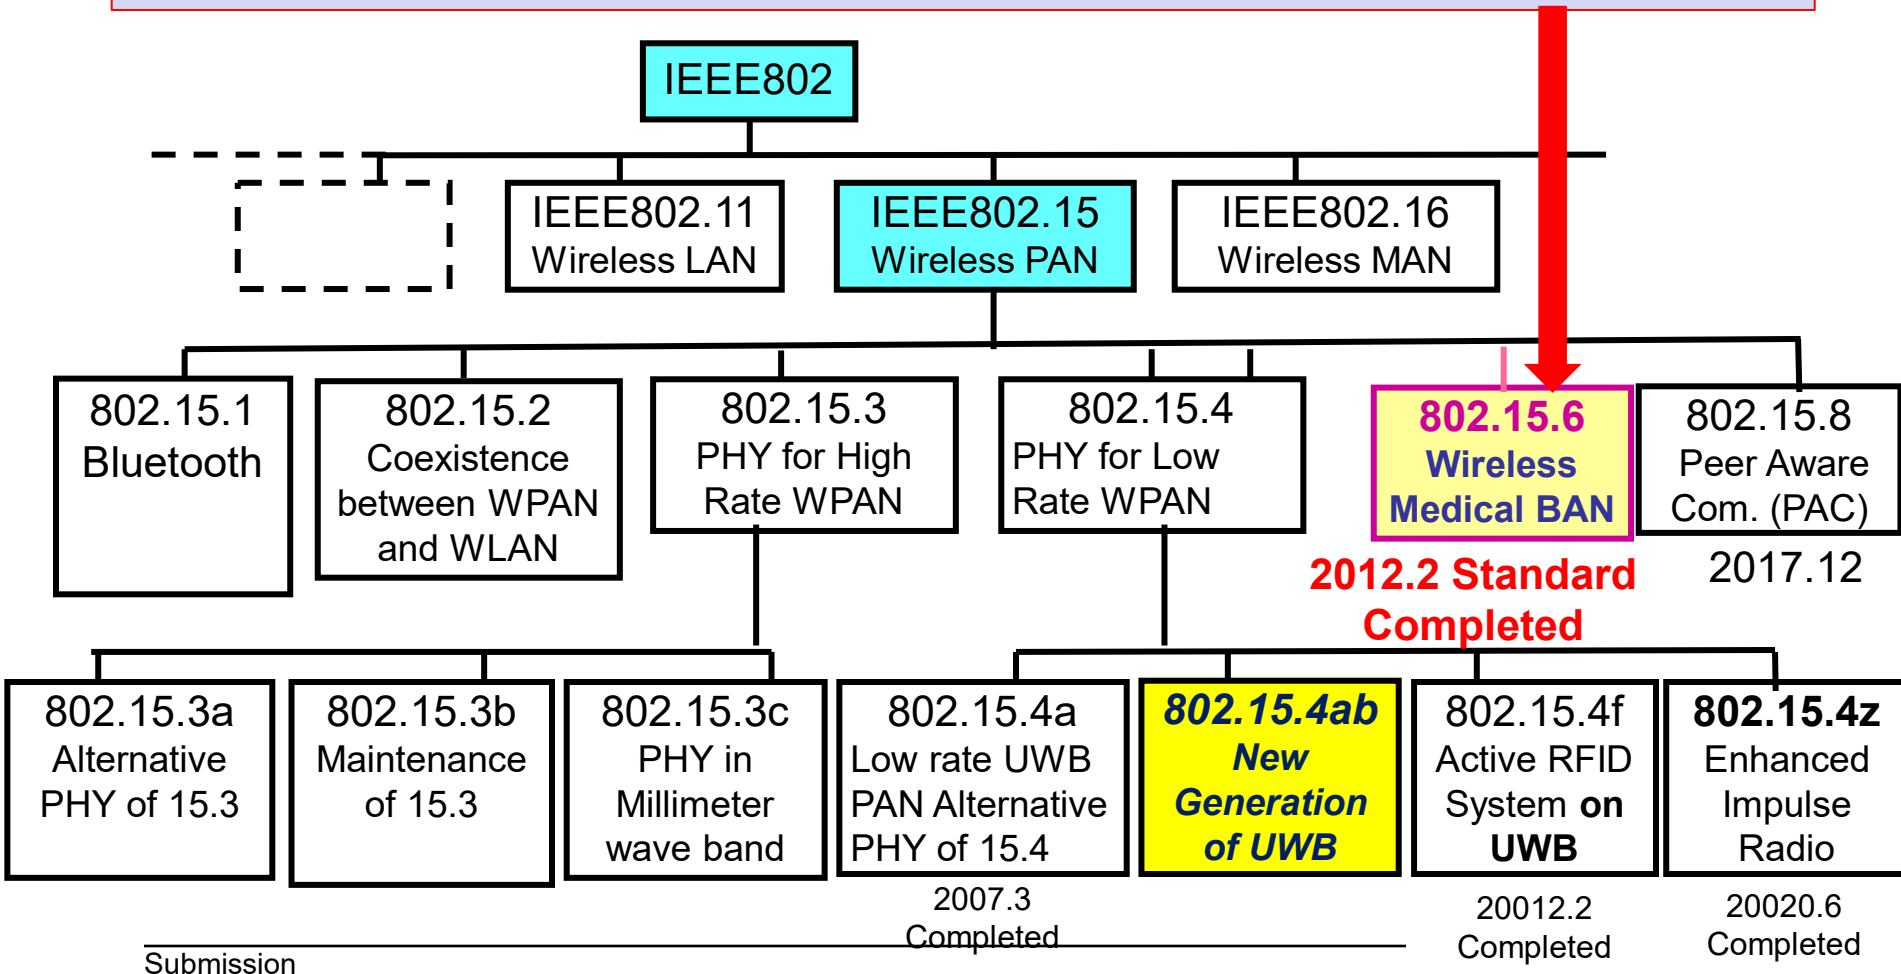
IEEE802

IEEE802.11
Wireless LAN

IEEE802.15
Wireless PAN

IEEE802.16
Wireless MAN

802.15.1
Bluetooth

802.15.2
Coexistence between WPAN and WLAN

802.15.3
PHY for High Rate WPAN

802.15.4
PHY for Low Rate WPAN

802.15.6
Wireless Medical BAN

802.15.8
Peer Aware Com. (PAC)

2012.2 Standard Completed

2017.12

802.15.3a
Alternative PHY of 15.3

802.15.3b
Maintenance of 15.3

802.15.3c
PHY in Millimeter wave band

802.15.4a
Low rate UWB PAN Alternative PHY of 15.4

802.15.4ab
New Generation of UWB

802.15.4f
Active RFID System on UWB

802.15.4z
Enhanced Impulse Radio

2007.3
Completed

20012.2
Completed

20020.6
Completed

Submission